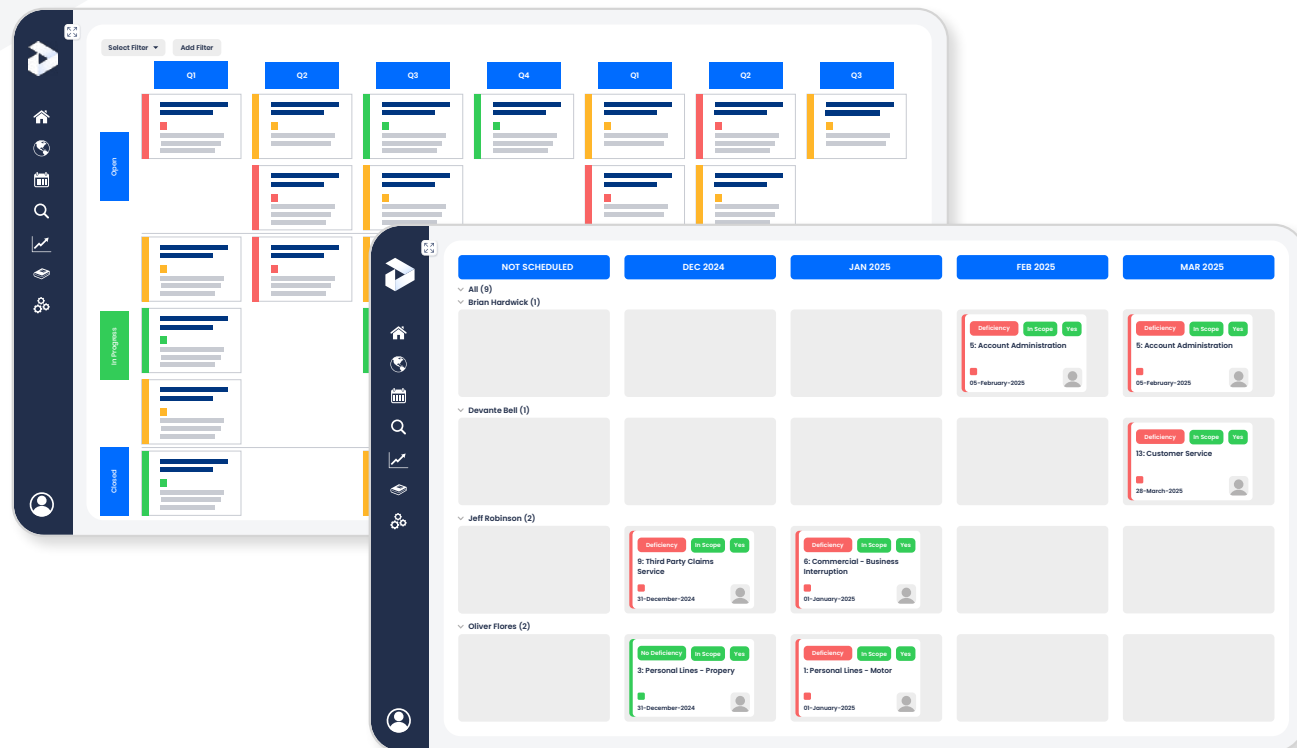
Select Filter ▾ Add Filter

Q1 Q2 Q3 Q4 Q1 Q2 Q3

Open

In Progress

Closed

NOT SCHEDULED DEC 2024 JAN 2025 FEB 2025 MAR 2025

All (9)

Brian Hardwick (1)

Deficiency In Scope Yes
5: Account Administration
05-February-2025

Deficiency In Scope Yes
5: Account Administration
05-February-2025

Devante Bell (1)

Deficiency In Scope Yes
13: Customer Service
28-March-2025

Jeff Robinson (2)

Deficiency In Scope Yes
9: Third Party Claims Service
31-December-2024

Deficiency In Scope Yes
6: Commercial - Business Interruption
01-January-2025

Oliver Flores (2)

No Deficiency In Scope Yes
3: Personal Lines - Propery
31-December-2024

Deficiency In Scope Yes
1: Personal Lines - Motor
01-January-2025